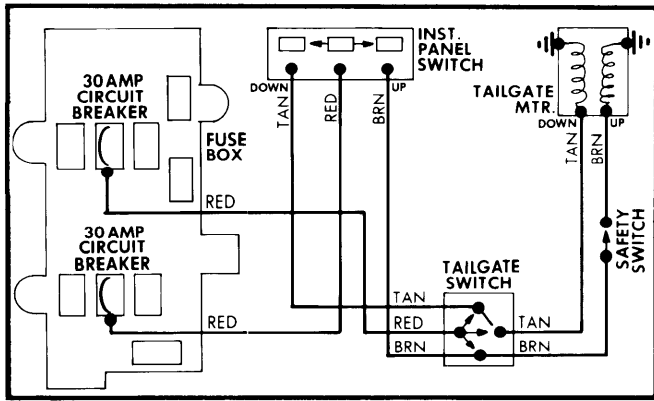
30 AMP CIRCUIT BREAKER

FUSE BOX

30 AMP CIRCUIT BREAKER

RED

RED

INST. PANEL SWITCH

DOWN

UP

TAN

RED

BRN

TAILGATE MTR.

DOWN

UP

TAN

BRN

SAFETY SWITCH

TAILGATE SWITCH

TAN

RED

BRN

TAN

BRN